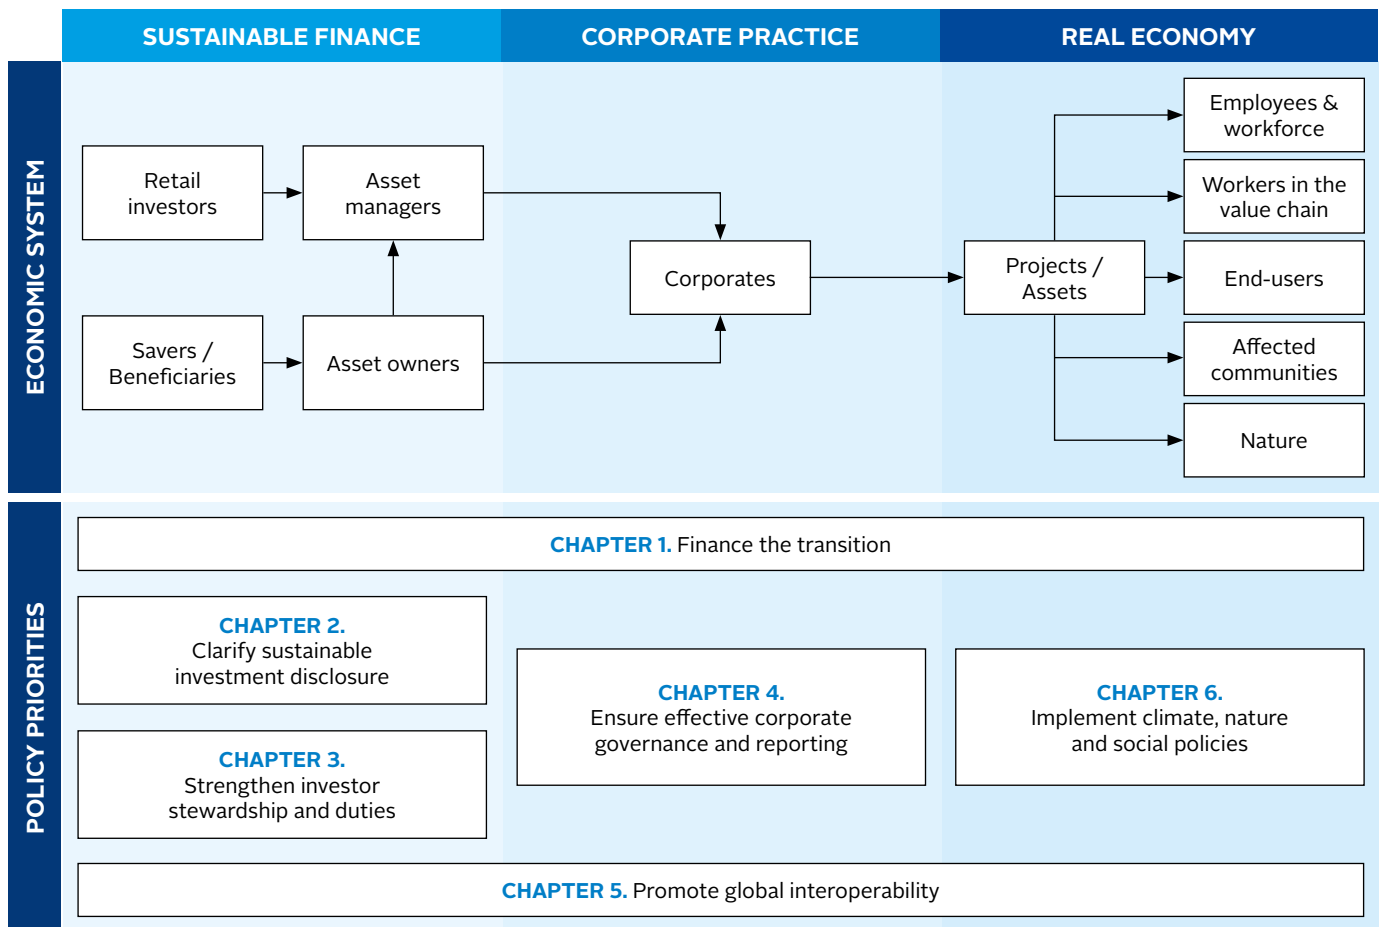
SUSTAINABLE FINANCE

CORPORATE PRACTICE

REAL ECONOMY

ECONOMIC SYSTEM

Retail investors

Asset managers

Savers / Beneficiaries

Asset owners

Corporates

Projects / Assets

Employees & workforce

Workers in the value chain

End-users

Affected communities

Nature

POLICY PRIORITIES

CHAPTER 1. Finance the transition

CHAPTER 2. Clarify sustainable investment disclosure

CHAPTER 3. Strengthen investor stewardship and duties

CHAPTER 4. Ensure effective corporate governance and reporting

CHAPTER 6. Implement climate, nature and social policies

CHAPTER 5. Promote global interoperability